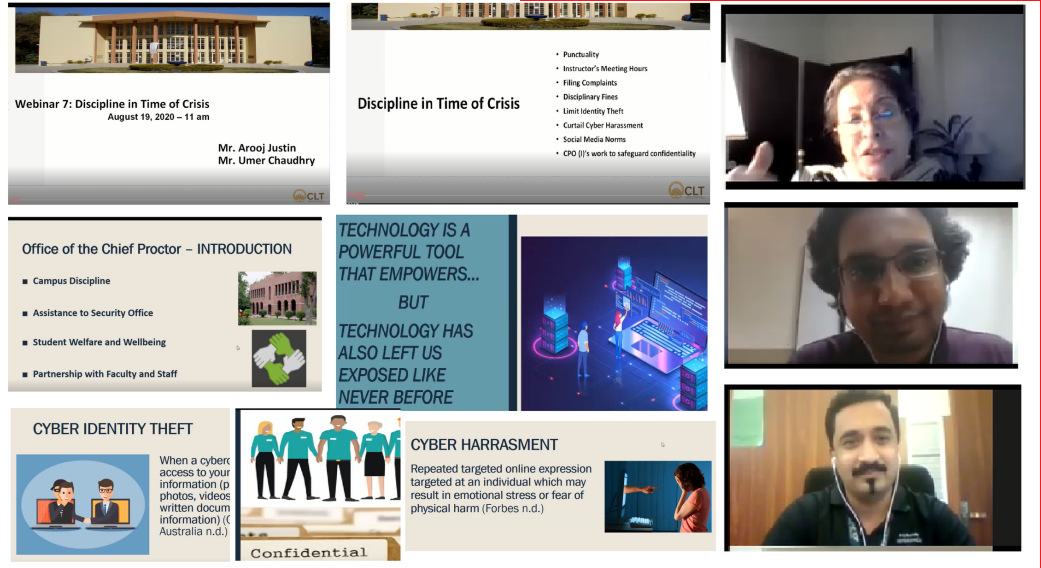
Webinar 7: Discipline in Time of Crisis
August 19, 2020 – 11 am

Mr. Arooj Justin
Mr. Umer Chaudhry

CLT

Discipline in Time of Crisis

• Punctuality
• Instructor's Meeting Hours
• Filing Complaints
• Disciplinary Fines
• Limit Identity Theft
• Curtail Cyber Harassment
• Social Media Norms
• CPO (I)'s work to safeguard confidentiality

CLT

Office of the Chief Proctor – INTRODUCTION

■ Campus Discipline

■ Assistance to Security Office

■ Student Welfare and Wellbeing

■ Partnership with Faculty and Staff

TECHNOLOGY IS A POWERFUL TOOL THAT EMPOWERS...
BUT
TECHNOLOGY HAS ALSO LEFT US EXPOSED LIKE NEVER BEFORE

CYBER IDENTITY THEFT

When a cyberc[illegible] access to your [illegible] information (p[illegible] photos, videos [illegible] written docum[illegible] information) ([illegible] Australia n.d.)

Confidential

CYBER HARRASMENT

Repeated targeted online expression targeted at an individual which may result in emotional stress or fear of physical harm (Forbes n.d.)